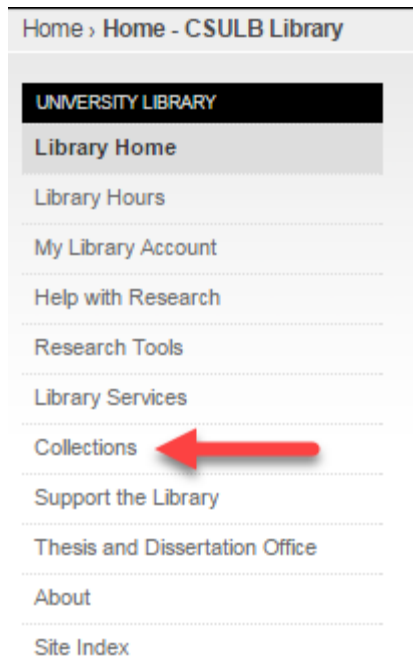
Home › Home - CSULB Library

UNIVERSITY LIBRARY

Library Home

Library Hours

My Library Account

Help with Research

Research Tools

Library Services

Collections

Support the Library

Thesis and Dissertation Office

About

Site Index